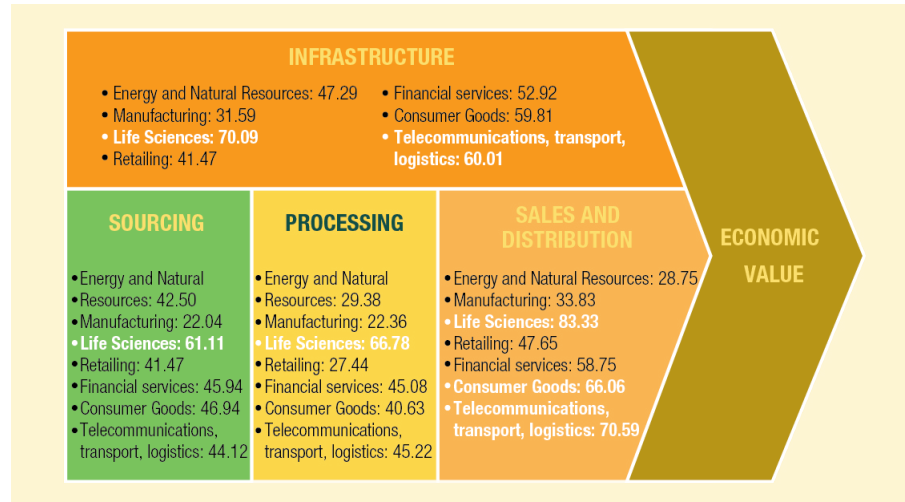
INFRASTRUCTURE

• Energy and Natural Resources: 47.29
• Manufacturing: 31.59
• Life Sciences: 70.09
• Retailing: 41.47
• Financial services: 52.92
• Consumer Goods: 59.81
• Telecommunications, transport, logistics: 60.01

SOURCING

• Energy and Natural
• Resources: 42.50
• Manufacturing: 22.04
• Life Sciences: 61.11
• Retailing: 41.47
• Financial services: 45.94
• Consumer Goods: 46.94
• Telecommunications, transport, logistics: 44.12

PROCESSING

• Energy and Natural
• Resources: 29.38
• Manufacturing: 22.36
• Life Sciences: 66.78
• Retailing: 27.44
• Financial services: 45.08
• Consumer Goods: 40.63
• Telecommunications, transport, logistics: 45.22

SALES AND DISTRIBUTION

• Energy and Natural Resources: 28.75
• Manufacturing: 33.83
• Life Sciences: 83.33
• Retailing: 47.65
• Financial services: 58.75
• Consumer Goods: 66.06
• Telecommunications, transport, logistics: 70.59

ECONOMIC VALUE